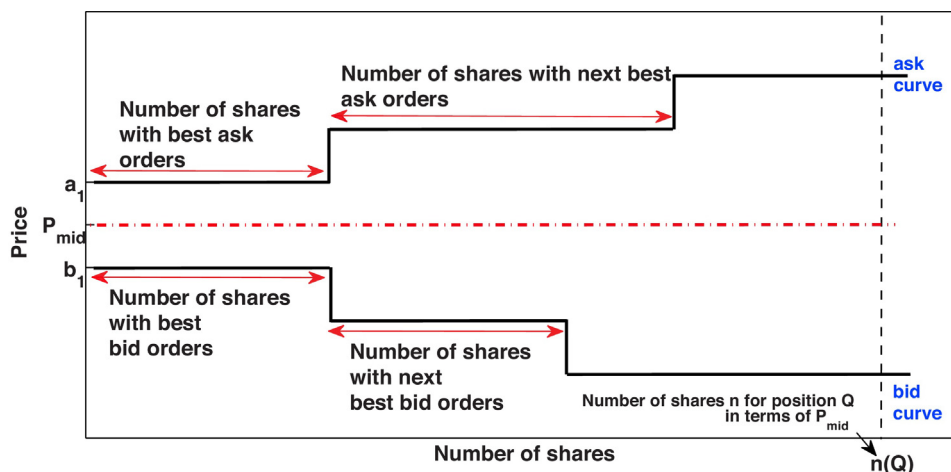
Number of shares with next best ask orders

ask curve

Number of shares with best ask orders

$a_1$

$P_{mid}$

$b_1$

Price

Number of shares with best bid orders

Number of shares with next best bid orders

bid curve

Number of shares n for position Q in terms of $P_{mid}$

Number of shares

n(Q)